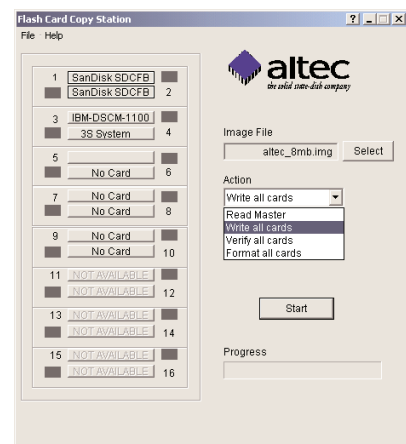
Flash Card Copy Station
? _ □ X
File Help

1 SanDisk SDCFB
SanDisk SDCFB 2
3 IBM-DSCM-1100
3S System 4
5
No Card 6
7 No Card
No Card 8
9 No Card
No Card 10
11 NOT AVAILABLE
NOT AVAILABLE 12
13 NOT AVAILABLE
NOT AVAILABLE 14
15 NOT AVAILABLE
NOT AVAILABLE 16

altec
the solid state disk company

Image File
altec_8mb.img Select

Action
Write all cards
Read Master
Write all cards
Verify all cards
Format all cards

Start

Progress